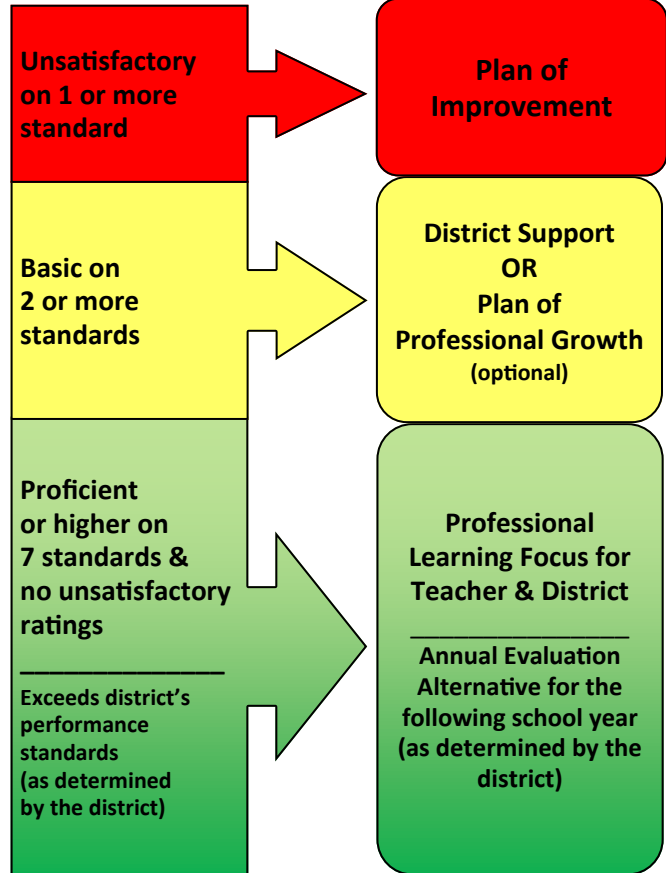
Unsatisfactory on 1 or more standard

Plan of Improvement

Basic on 2 or more standards

District Support
OR
Plan of Professional Growth
(optional)

Proficient or higher on 7 standards & no unsatisfactory ratings

_______________

Exceeds district's performance standards (as determined by the district)

Professional Learning Focus for Teacher & District

_______________

Annual Evaluation Alternative for the following school year (as determined by the district)